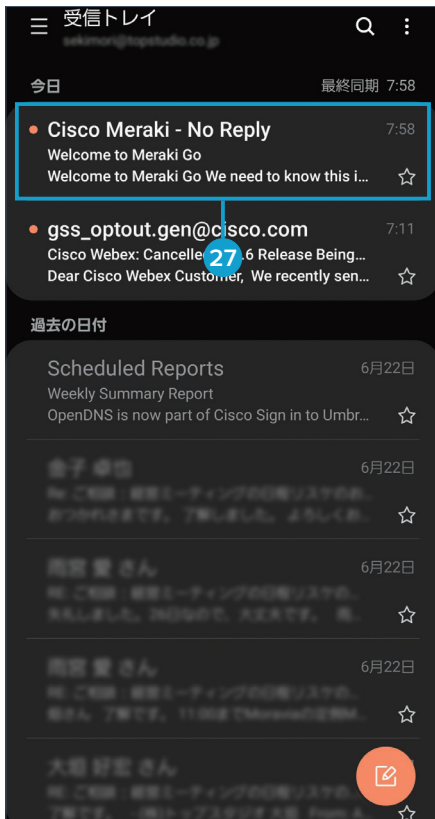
受信トレイ
sekimori@topstudio.co.jp

今日
最終同期 7:58

Cisco Meraki - No Reply
7:58
Welcome to Meraki Go
Welcome to Meraki Go We need to know this i...

gss_optout.gen@cisco.com
7:11
Cisco Webex: Cancelle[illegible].6 Release Being...
Dear Cisco Webex Customer, We recently sen...

27

過去の日付

Scheduled Reports
6月22日
Weekly Summary Report
OpenDNS is now part of Cisco Sign in to Umbr...

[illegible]
6月22日
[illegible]
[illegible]

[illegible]
6月22日
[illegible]
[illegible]

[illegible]
6月22日
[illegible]
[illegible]

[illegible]
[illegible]
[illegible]